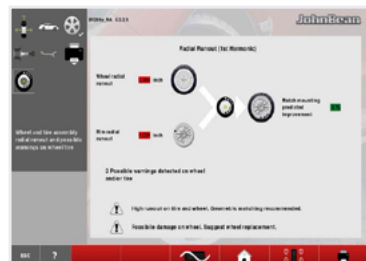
JohnBean

Radial Runout (1st Harmonic)

Wheel radial runout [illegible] inch

Rim radial runout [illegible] inch

Match mounting predicted improvement

Wheel and tire assembly radial runout and possible warnings on wheel/tire

2 Possible warnings detected on wheel and/or tire

High runout on tire and wheel. Geometric matching recommended.

Possible damage on rim. Suggest wheel replacement.

esc

?